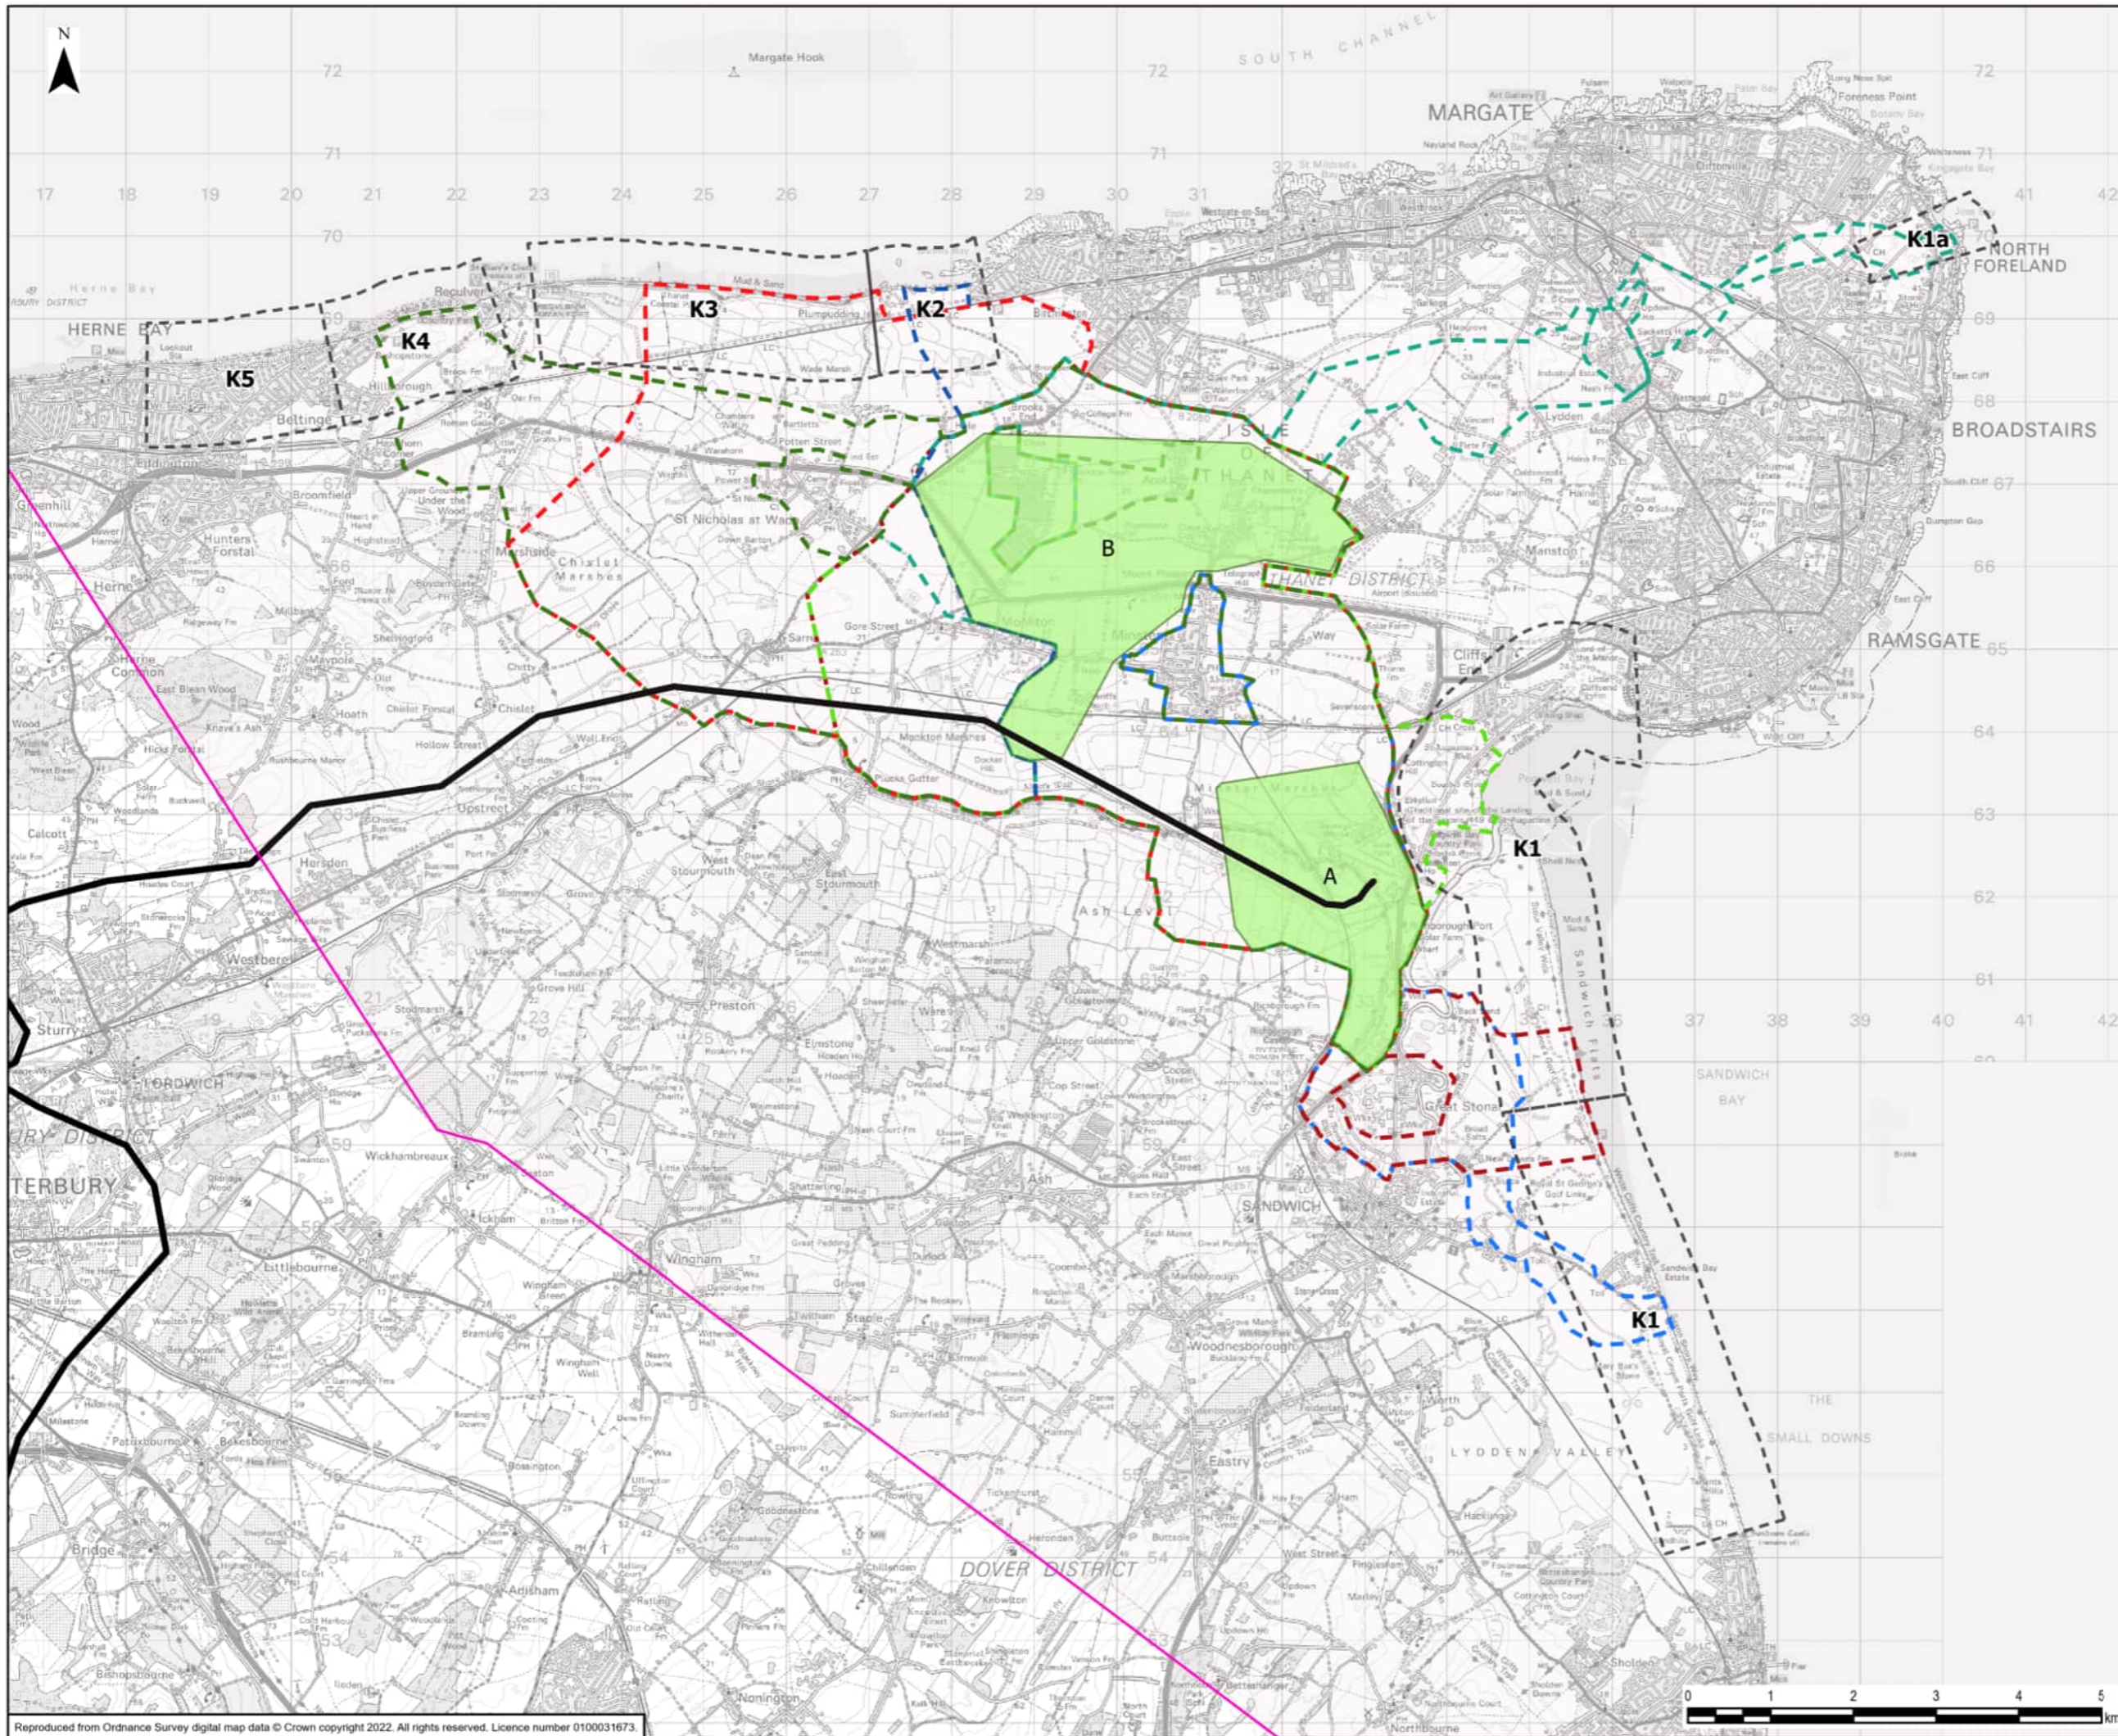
N

Margate Hook

SOUTH CHANNEL

MARGATE

72

71

70

17 18 19 20 21 22 23 24 25 26 27 28 29 30 31 32 33 34 41 42

Foreness Point

NORTH FORELAND

K1a

K2

K3

K4

K5

HERNE BAY

Herne Bay

Reculver

Beltinge

Plumpudding

Birchington

Westgate-on-Sea

Cliftonville

BROADSTAIRS

RAMSGATE

ISLE OF THANET

THANET DISTRICT

B

A

K1

K1

St Nicholas at Wade

Chislet Marshes

Marshside

Monkton

Minster

Minster Marshes

Manston

Cliffs End

Pegwell Bay

Monkton Marshes

Ash Level

Sandwich Flats

SANDWICH BAY

Great Stonar

SANDWICH

Herne

Hunters Forstal

Broomfield

Greenhill

Sarre

Chislet

Upstreet

Hersden

Westbere

Sturry

FORDWICH

TERBURY

Preston

Elmstone

Ash

Wingham

Littlebourne

Wickhambreaux

Staple

Woodnesborough

Eastry

Bridge

Adisham

Nonington

DOVER DISTRICT

LYDDEN VALLEY

THE SMALL DOWNS

Worth

Sholden

35 36 37 38 39 40 41 42

69 68 67 66 65 64 63 62 61 60

0 1 2 3 4 5 km

Reproduced from Ordnance Survey digital map data © Crown copyright 2022. All rights reserved. Licence number 0100031673.